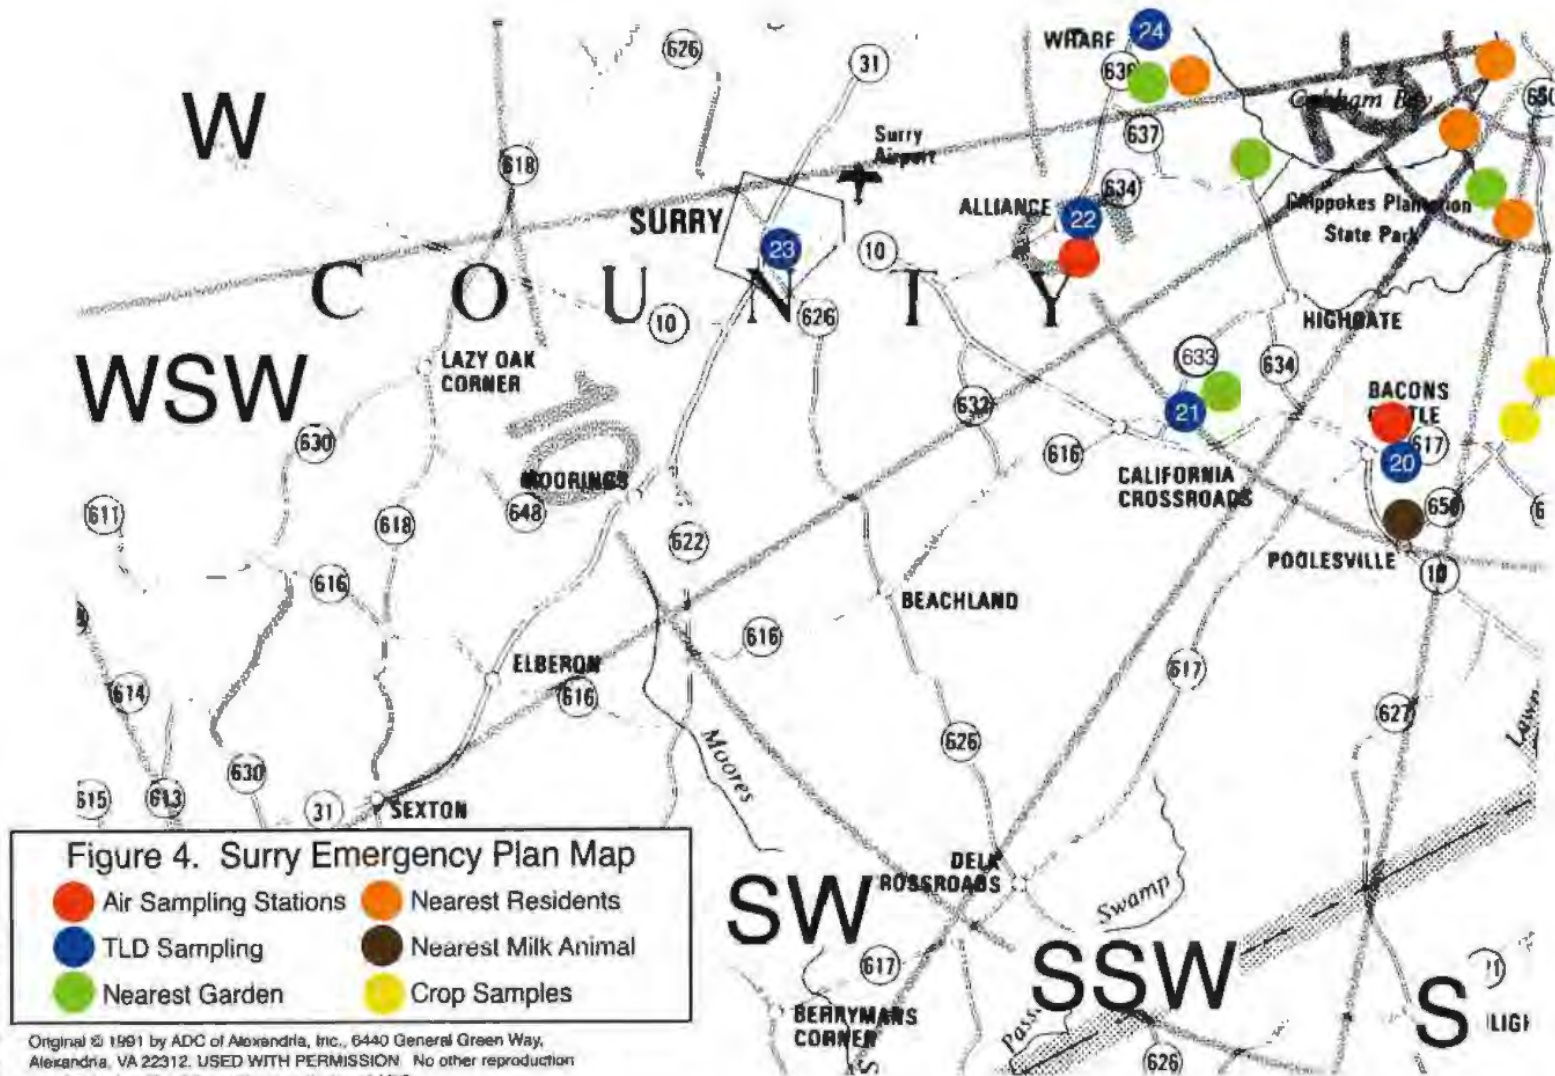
W

WSW

SW

SSW

S

C O U N T Y

WHARF 24 639 637 634 Cobham Bay 650

626 31 Surry Airport SURRY 23 10 ALLIANCE 22 Chippokes Plantation State Park

618 10 626 HIGHGATE 633 634 21 632 BACONS CASTLE 617 20 658

LAZY OAK CORNER 630 MOORINGS 648 622 616 CALIFORNIA CROSSROADS POOLESVILLE 10

611 618 616 BEACHLAND 616 ELBERON 616 617 627

614 630 Moores 626

615 613 31 SEXTON DEL CROSSROADS Swamp 617 BERRYMANS CORNER 626 Pass LIGI

Figure 4. Surry Emergency Plan Map
Air Sampling Stations
Nearest Residents
TLD Sampling
Nearest Milk Animal
Nearest Garden
Crop Samples

Original © 1991 by ADC of Alexandria, Inc., 6440 General Green Way, Alexandria, VA 22312. USED WITH PERMISSION. No other reproduction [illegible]